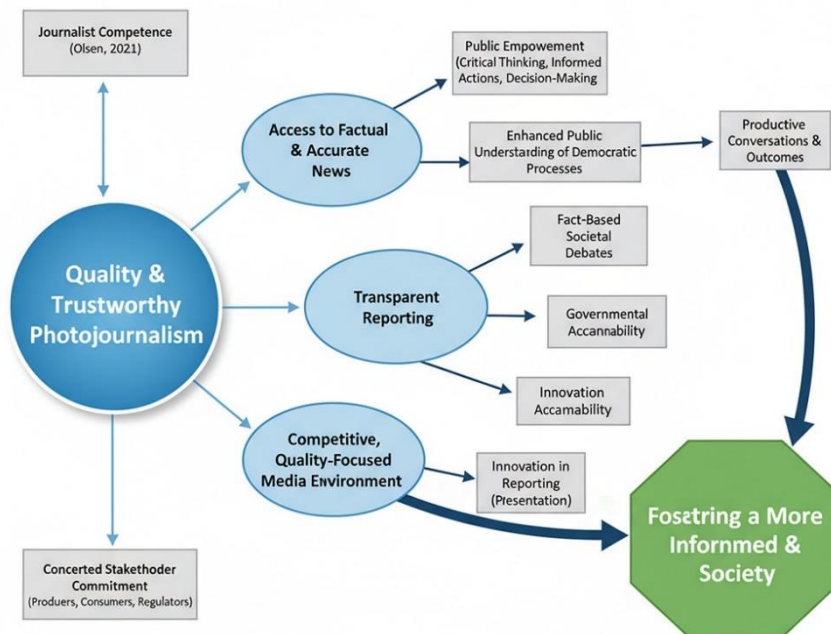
Journalist Competence
(Olsen, 2021)

Quality & Trustworthy Photojournalism

Access to Factual & Accurate News

Public Empowement (Critical Thinking, Informed Actions, Decision-Making

Enhanced Public Understarding of Democratic Processes

Productive Conversations & Outcomes

Transparent Reporting

Fact-Based Societal Debates

Governmental Accannability

Innovation Accamability

Competitive, Quality-Focused Media Environment

Innovation in Reporting (Presentation)

Fosetring a More Infornmed & Society

Concerted Stakehoder Commitment
(Produers, Consumers, Regulators)